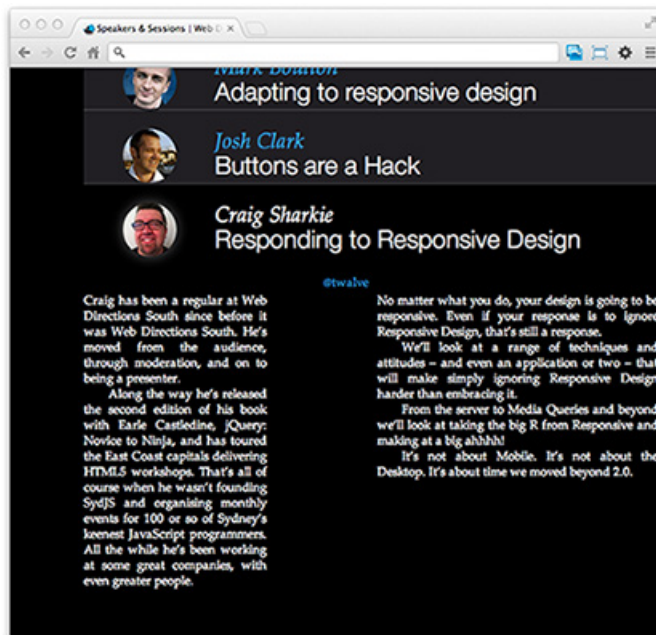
Speakers & Sessions | Web D ×

Mark Boulton
Adapting to responsive design

Josh Clark
Buttons are a Hack

Craig Sharkie
Responding to Responsive Design

@twalve

Craig has been a regular at Web Directions South since before it was Web Directions South. He's moved from the audience, through moderation, and on to being a presenter.

Along the way he's released the second edition of his book with Earle Castledine, jQuery: Novice to Ninja, and has toured the East Coast capitals delivering HTML5 workshops. That's all of course when he wasn't founding SydJS and organising monthly events for 100 or so of Sydney's keenest JavaScript programmers. All the while he's been working at some great companies, with even greater people.

No matter what you do, your design is going to be responsive. Even if your response is to ignore Responsive Design, that's still a response.

We'll look at a range of techniques and attitudes – and even an application or two – that will make simply ignoring Responsive Design harder than embracing it.

From the server to Media Queries and beyond we'll look at taking the big R from Responsive and making at a big ahhhh!

It's not about Mobile. It's not about the Desktop. It's about time we moved beyond 2.0.